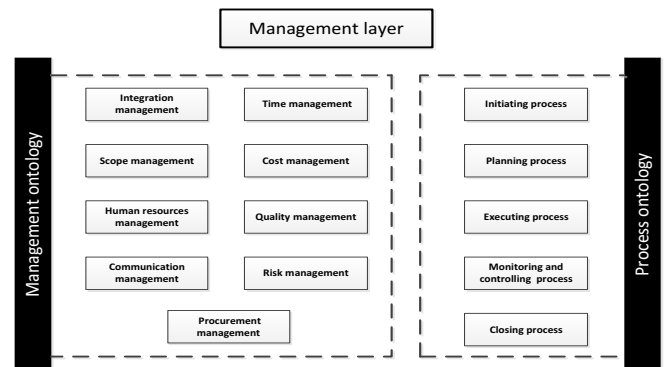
Management layer

Management ontology

Integration management

Time management

Scope management

Cost management

Human resources management

Quality management

Communication management

Risk management

Procurement management

Initiating process

Planning process

Executing process

Monitoring and controlling process

Closing process

Process ontology